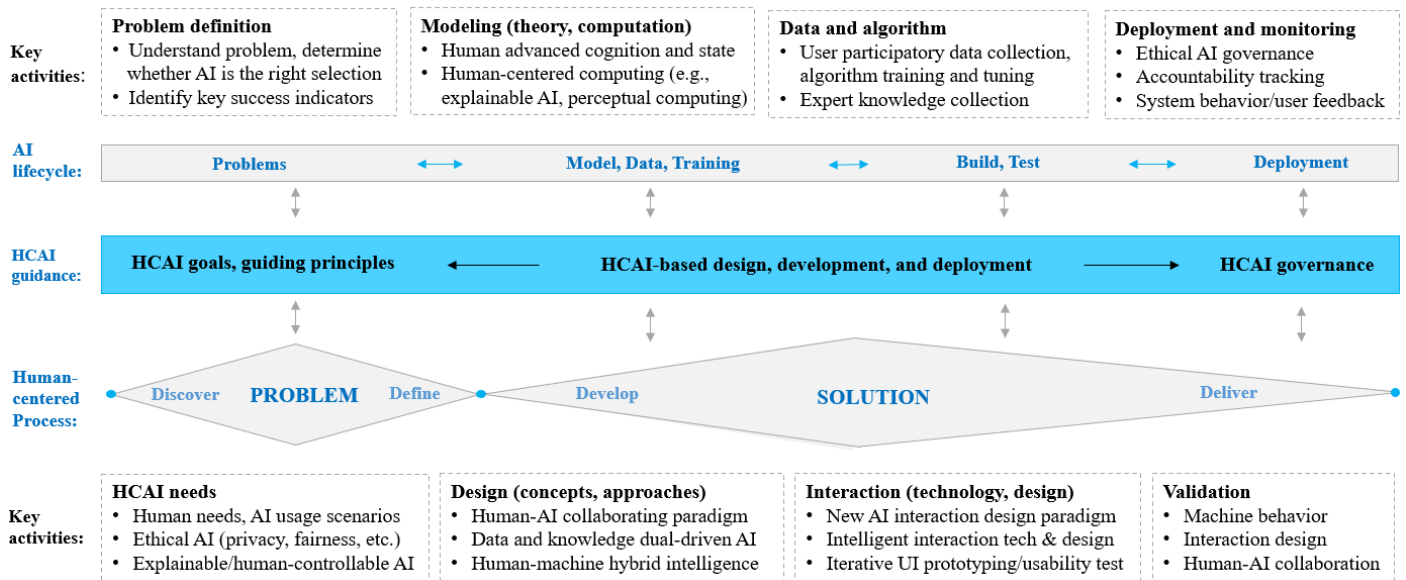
Key activities:

**Problem definition**
- Understand problem, determine whether AI is the right selection
- Identify key success indicators

**Modeling (theory, computation)**
- Human advanced cognition and state
- Human-centered computing (e.g., explainable AI, perceptual computing)

**Data and algorithm**
- User participatory data collection, algorithm training and tuning
- Expert knowledge collection

**Deployment and monitoring**
- Ethical AI governance
- Accountability tracking
- System behavior/user feedback

AI lifecycle: Problems Model, Data, Training Build, Test Deployment

HCAI guidance: HCAI goals, guiding principles HCAI-based design, development, and deployment HCAI governance

Human-centered Process: Discover PROBLEM Define Develop SOLUTION Deliver

Key activities:

**HCAI needs**
- Human needs, AI usage scenarios
- Ethical AI (privacy, fairness, etc.)
- Explainable/human-controllable AI

**Design (concepts, approaches)**
- Human-AI collaborating paradigm
- Data and knowledge dual-driven AI
- Human-machine hybrid intelligence

**Interaction (technology, design)**
- New AI interaction design paradigm
- Intelligent interaction tech & design
- Iterative UI prototyping/usability test

**Validation**
- Machine behavior
- Interaction design
- Human-AI collaboration